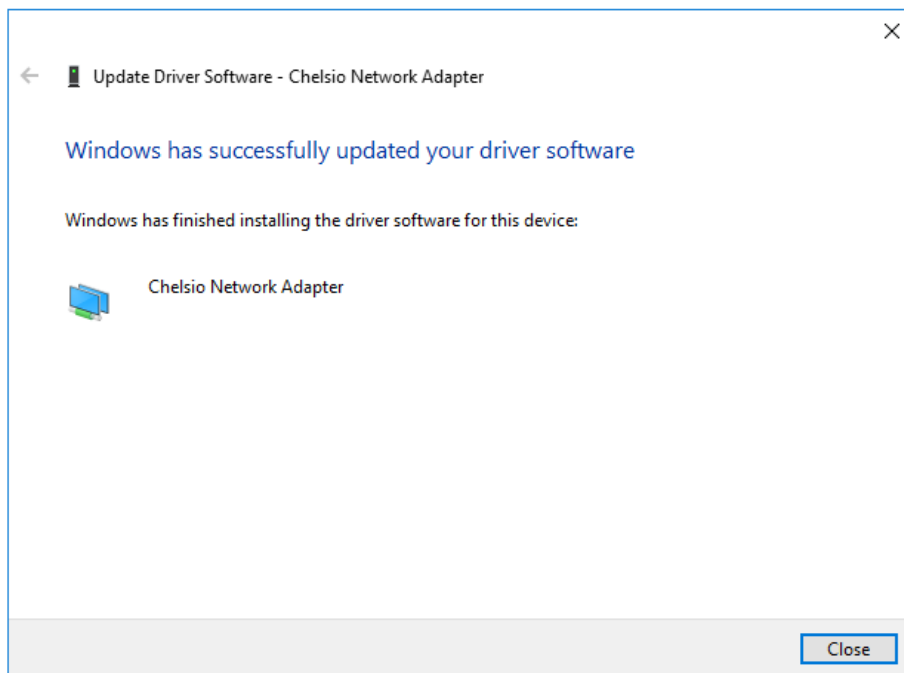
Update Driver Software - Chelsio Network Adapter

Windows has successfully updated your driver software

Windows has finished installing the driver software for this device:

Chelsio Network Adapter

Close